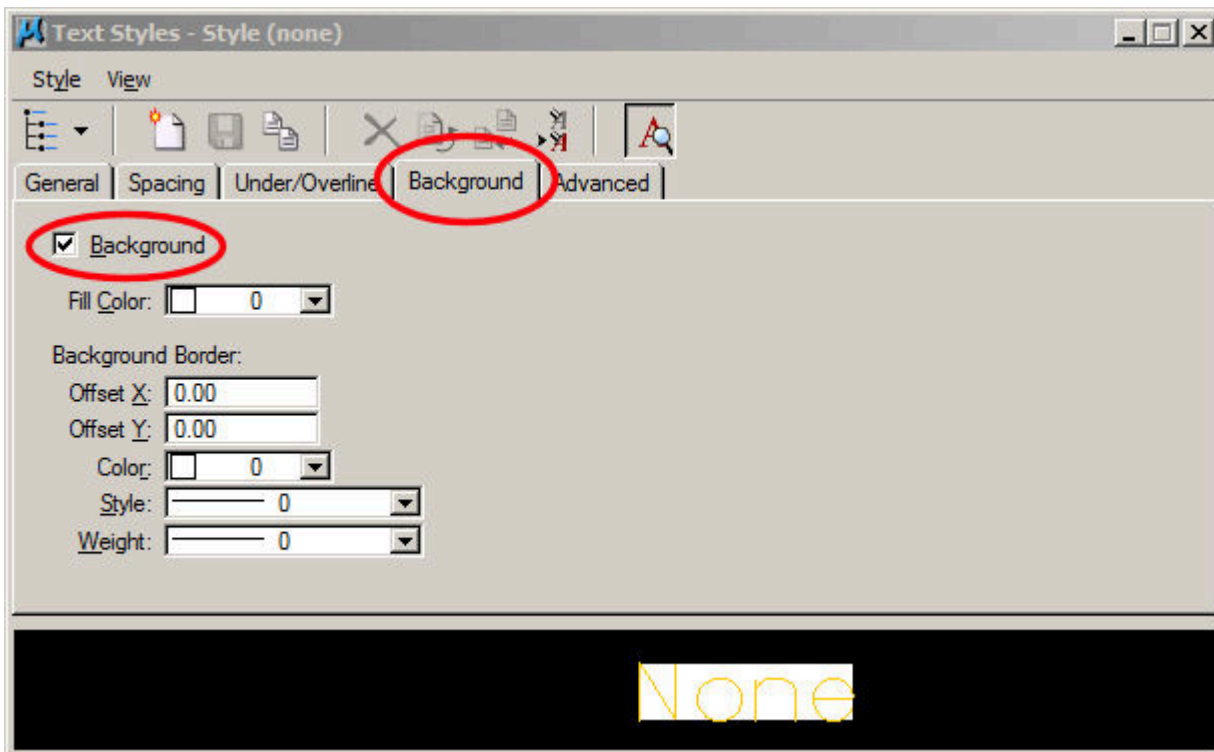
Text Styles - Style (none)

Style View

General | Spacing | Under/Overline | Background | Advanced

Background

Fill Color: 0

Background Border:

Offset X: 0.00

Offset Y: 0.00

Color: 0

Style: 0

Weight: 0

None